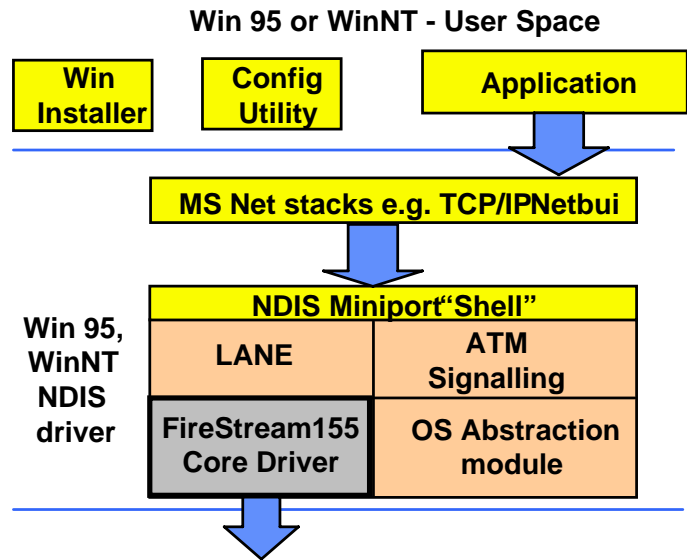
Win 95 or WinNT - User Space

Win Installer

Config Utility

Application

MS Net stacks e.g. TCP/IPNetbui

Win 95, WinNT NDIS driver

NDIS Miniport“Shell”

LANE

ATM Signalling

FireStream155 Core Driver

OS Abstraction module